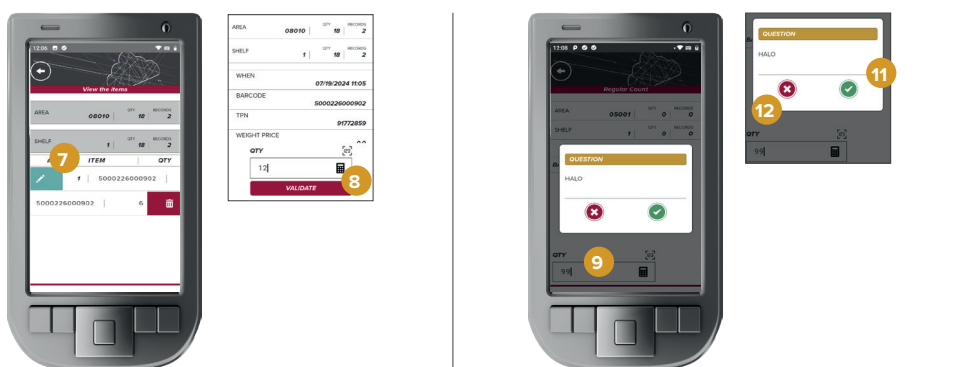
12:06

View the items

AREA 08010 | QTY 18 | RECORDS 2

SHELF 1 | QTY 18 | RECORDS 2

7 ITEM | QTY

1 | 5000226000902 |

5000226000902 | 6

AREA 08010 | QTY 18 | RECORDS 2

SHELF 1 | QTY 18 | RECORDS 2

WHEN 07/19/2024 11:05

BARCODE 5000226000902

TPN 91772859

WEIGHT PRICE

QTY

12

8

VALIDATE

12:08

Regular Count

AREA 05001 | QTY 0 | RECORDS 0

SHELF 1 | QTY 0 | RECORDS 0

QUESTION

HALO

QTY

9

99

QUESTION

HALO

11

12

QTY

99